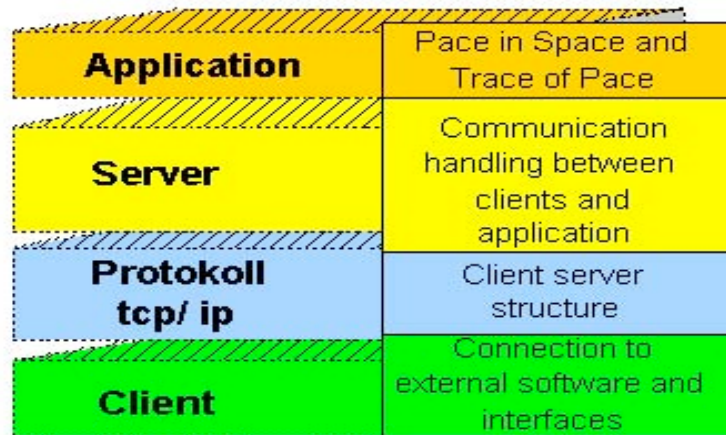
| Application | Pace in Space and Trace of Pace |
|---|---|
| Server | Communication handling between clients and application |
| Protokoll tcp/ ip | Client server structure |
| Client | Connection to external software and interfaces |